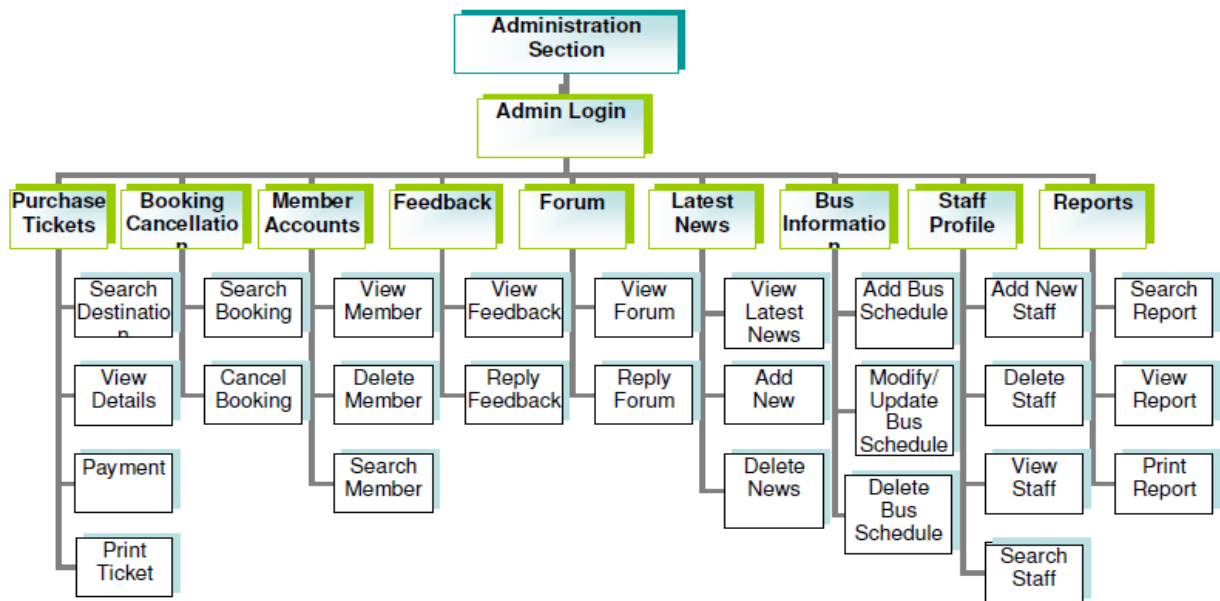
Administration Section

Admin Login

Purchase Tickets

Search Destinatio n

View Details

Payment

Print Ticket

Booking Cancellatio n

Search Booking

Cancel Booking

Member Accounts

View Member

Delete Member

Search Member

Feedback

View Feedback

Reply Feedback

Forum

View Forum

Reply Forum

Latest News

View Latest News

Add New

Delete News

Bus Informatio n

Add Bus Schedule

Modify/ Update Bus Schedule

Delete Bus Schedule

Staff Profile

Add New Staff

Delete Staff

View Staff

Search Staff

Reports

Search Report

View Report

Print Report